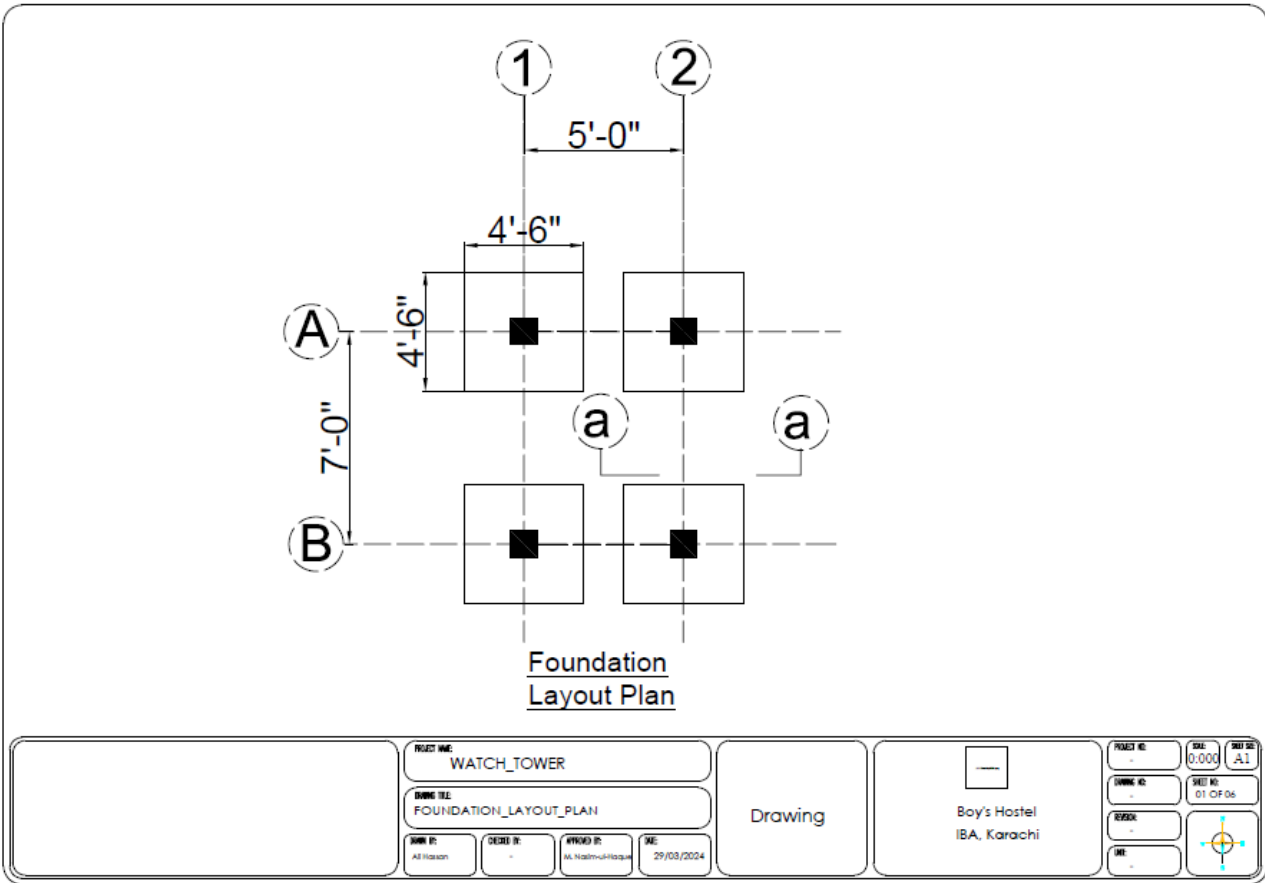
1
2
5'-0"
4'-6"
4'-6"
A
7'-0"
a
a
B
Foundation
Layout Plan

PROJECT NAME:
WATCH_TOWER
DRAWING TITLE:
FOUNDATION_LAYOUT_PLAN
DRAWN BY:
Ali Hassan
CHECKED BY:
-
APPROVED BY:
M. Nasim-ul-Haque
DATE:
29/03/2024

Drawing

Boy's Hostel
IBA, Karachi

PROJECT NO:
-
SCALE:
0:000
SHEET SIZE:
A1
DRAWING NO:
-
SHEET NO:
01 OF 06
REVISION:
-
UNIT:
-